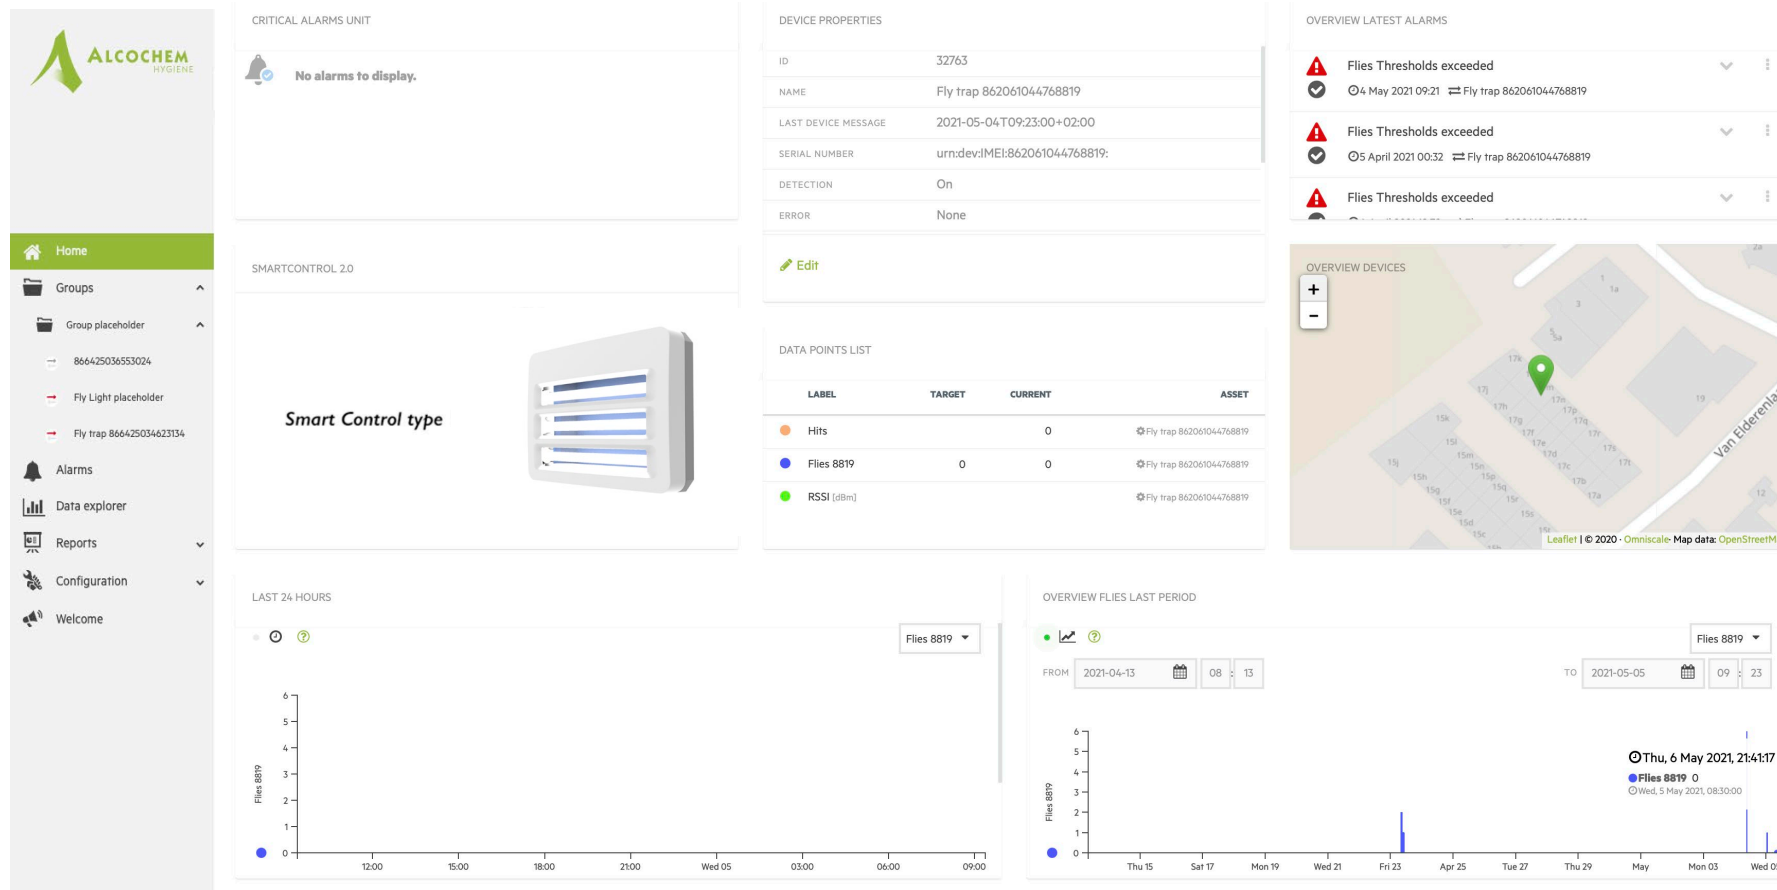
ALCOCHEM HYGIENE

Home
Groups
Group placeholder
866425036553024
Fly Light placeholder
Fly trap 866425034623134
Alarms
Data explorer
Reports
Configuration
Welcome

CRITICAL ALARMS UNIT

No alarms to display.

DEVICE PROPERTIES

| ID | 32763 |
|---|---|
| NAME | Fly trap 862061044768819 |
| LAST DEVICE MESSAGE | 2021-05-04T09:23:00+02:00 |
| SERIAL NUMBER | urn:dev:IMEI:862061044768819: |
| DETECTION | On |
| ERROR | None |

Edit

OVERVIEW LATEST ALARMS

Flies Thresholds exceeded
4 May 2021 09:21 Fly trap 862061044768819

Flies Thresholds exceeded
5 April 2021 00:32 Fly trap 862061044768819

Flies Thresholds exceeded

SMARTCONTROL 2.0

Smart Control type

DATA POINTS LIST

| LABEL | TARGET | CURRENT | ASSET |
|---|---|---|---|
| Hits | | 0 | Fly trap 862061044768819 |
| Flies 8819 | 0 | 0 | Fly trap 862061044768819 |
| RSSI [dBm] | | | Fly trap 862061044768819 |

OVERVIEW DEVICES

+
−
Van Elderenla
Leaflet | © 2020 · Omniscale · Map data: OpenStreetM

LAST 24 HOURS

Flies 8819

Flies 8819
6 5 4 3 2 1 0
12:00 15:00 18:00 21:00 Wed 05 03:00 06:00 09:00

OVERVIEW FLIES LAST PERIOD

Flies 8819

FROM 2021-04-13 08 : 13
TO 2021-05-05 09 : 23

Thu, 6 May 2021, 21:41:17
Flies 8819 0
Wed, 5 May 2021, 08:30:00

Flies 8819
6 5 4 3 2 1 0
Thu 15 Sat 17 Mon 19 Wed 21 Fri 23 Apr 25 Tue 27 Thu 29 May Mon 03 Wed 0